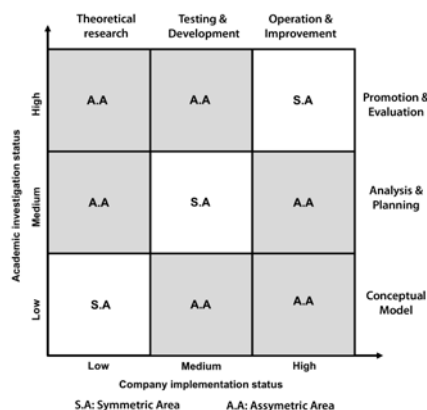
| | Theoretical research | Testing & Development | Operation & Improvement | |
|---|---|---|---|---|
| High | A.A | A.A | S.A | Promotion & Evaluation |
| Medium | A.A | S.A | A.A | Analysis & Planning |
| Low | S.A | A.A | A.A | Conceptual Model |
| | Low | Medium | High | |

Academic investigation status

Company implementation status

S.A: Symmetric Area A.A: Assymetric Area